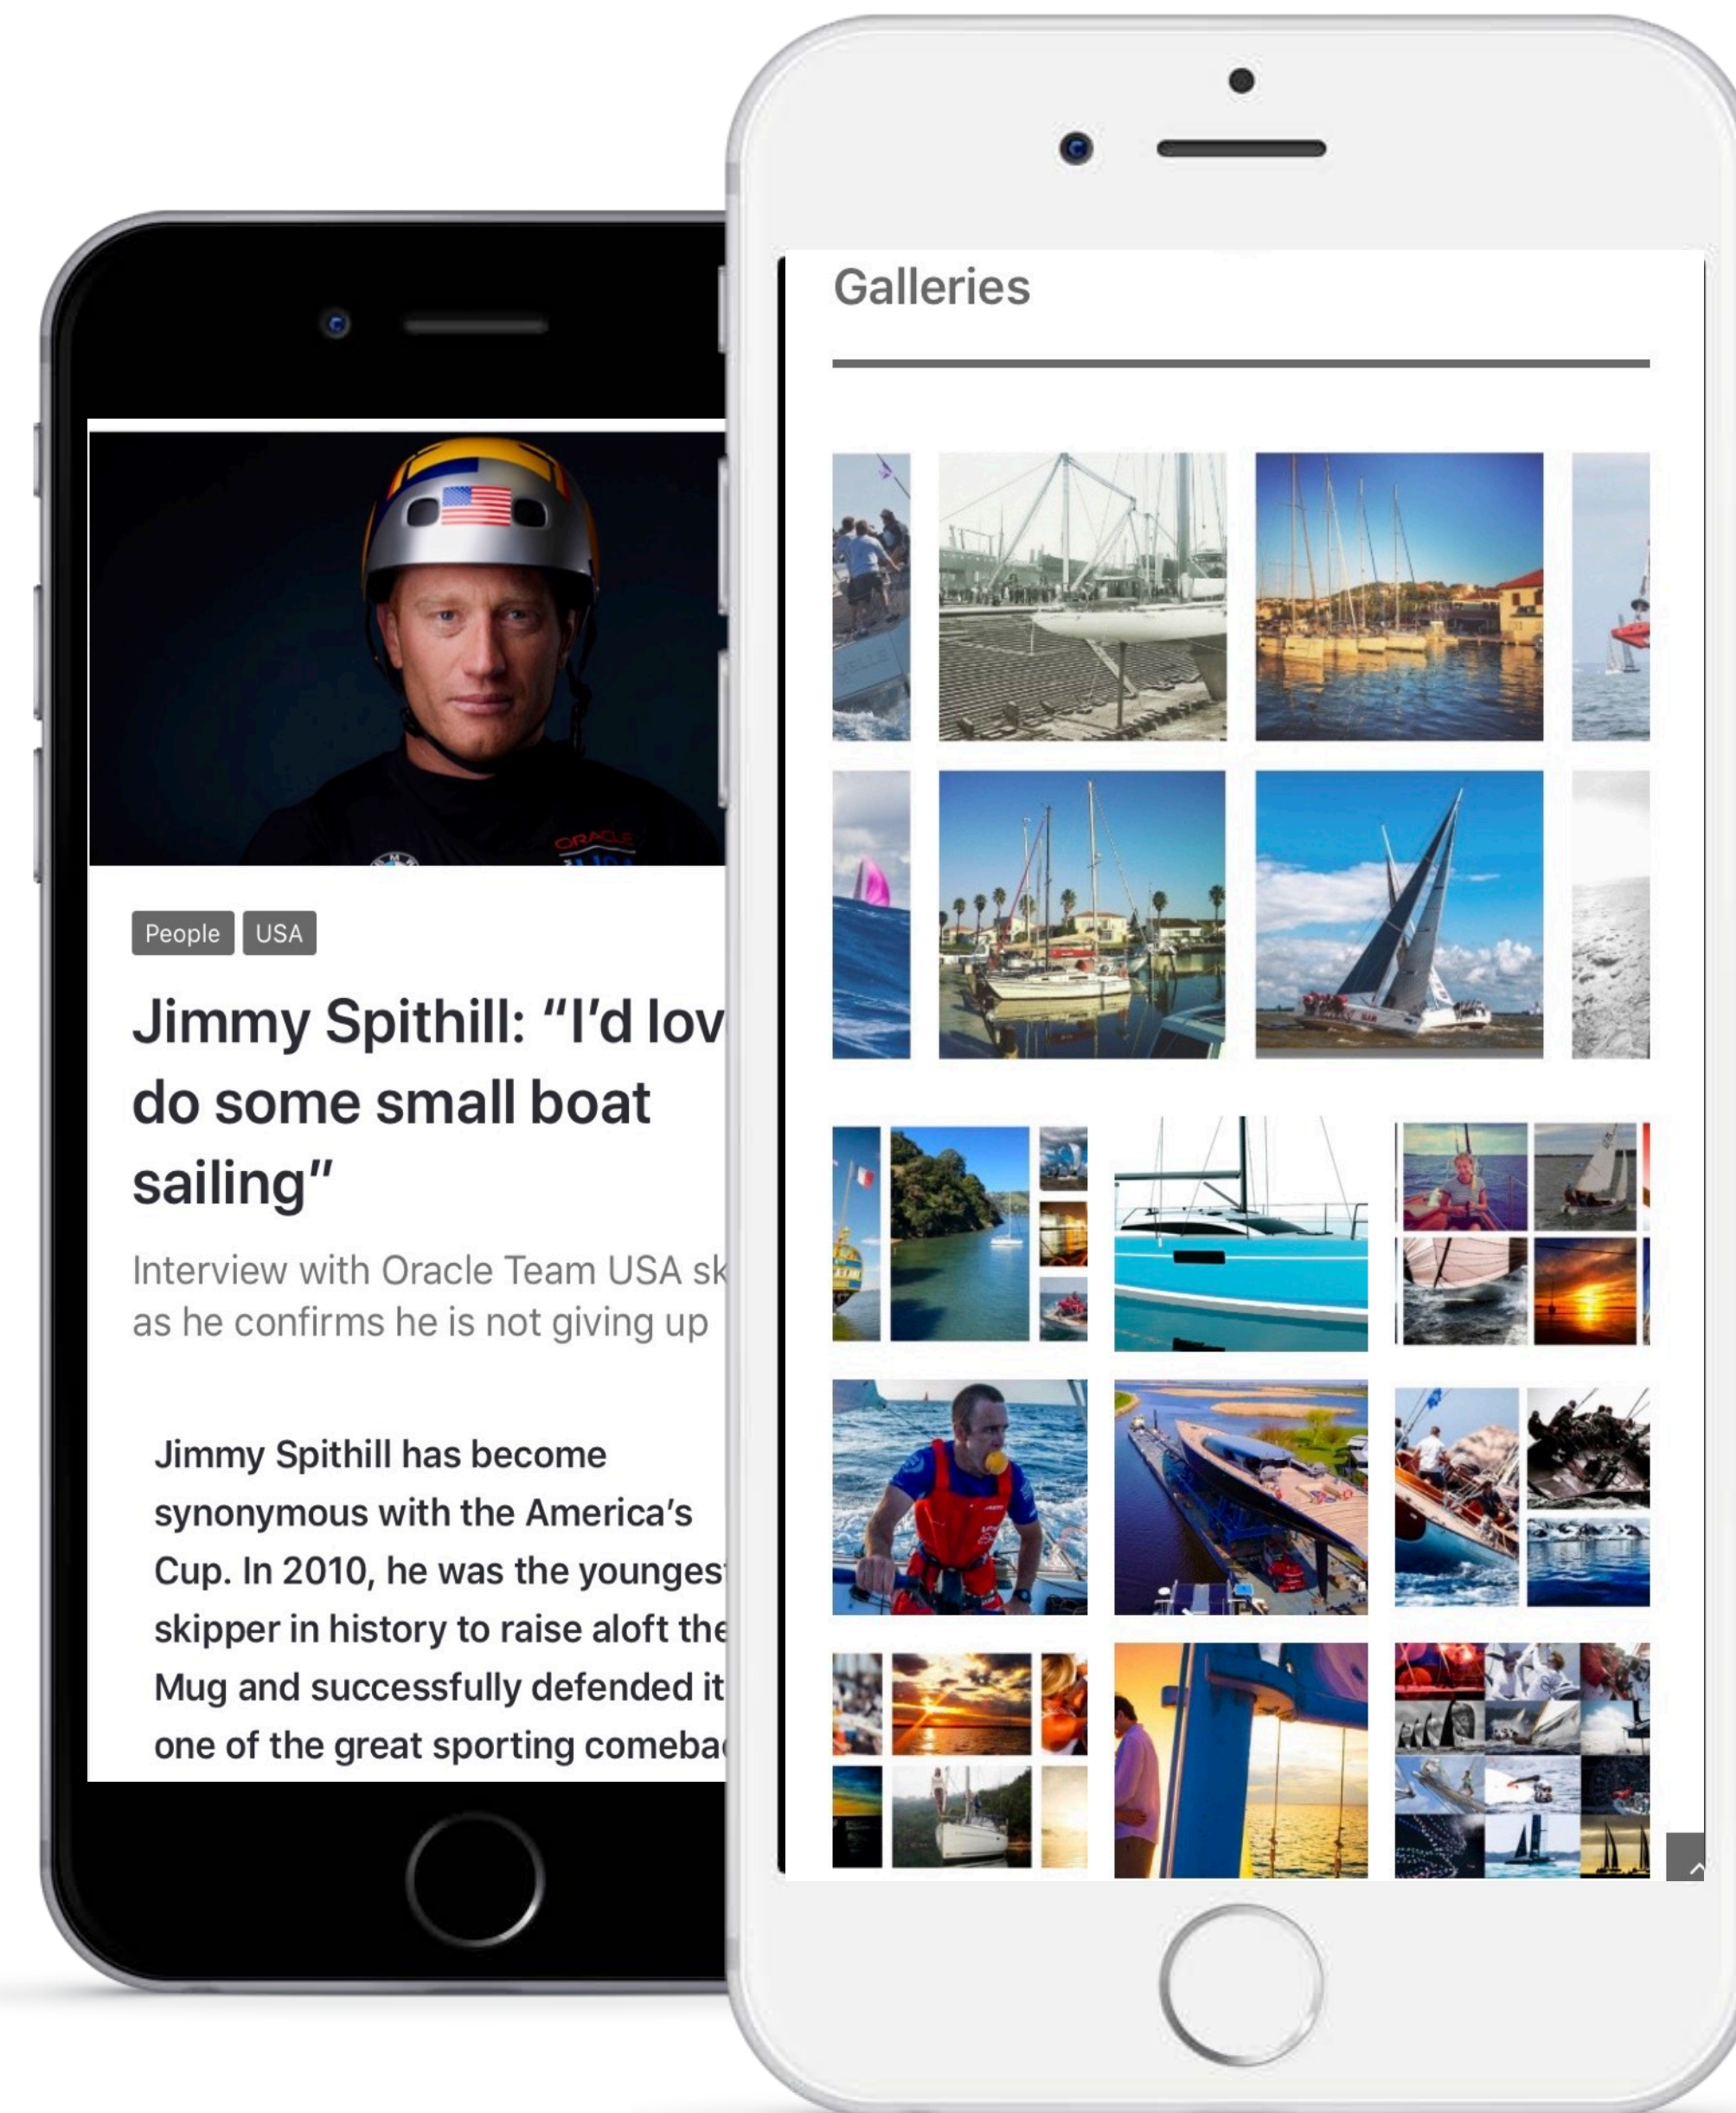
People USA

Jimmy Spithill: "I'd lov do some small boat sailing"

Interview with Oracle Team USA sk as he confirms he is not giving up

Jimmy Spithill has become synonymous with the America's Cup. In 2010, he was the younges skipper in history to raise aloft the Mug and successfully defended it one of the great sporting comeba

Galleries